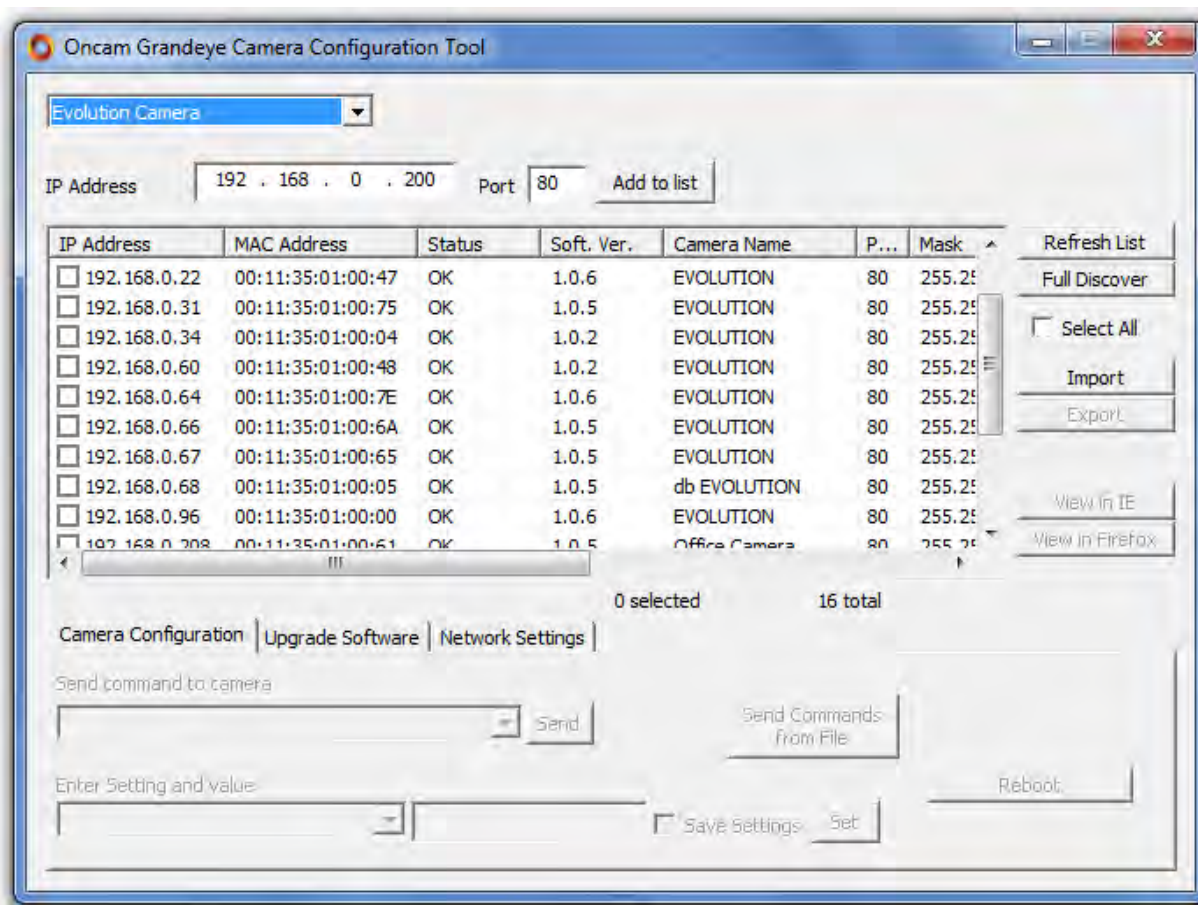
Oncam Grandeye Camera Configuration Tool

Evolution Camera

IP Address 192 . 168 . 0 . 200 Port 80 Add to list

| IP Address | MAC Address | Status | Soft. Ver. | Camera Name | P... | Mask |
|---|---|---|---|---|---|---|
| 192.168.0.22 | 00:11:35:01:00:47 | OK | 1.0.6 | EVOLUTION | 80 | 255.25 |
| 192.168.0.31 | 00:11:35:01:00:75 | OK | 1.0.5 | EVOLUTION | 80 | 255.25 |
| 192.168.0.34 | 00:11:35:01:00:04 | OK | 1.0.2 | EVOLUTION | 80 | 255.25 |
| 192.168.0.60 | 00:11:35:01:00:48 | OK | 1.0.2 | EVOLUTION | 80 | 255.25 |
| 192.168.0.64 | 00:11:35:01:00:7E | OK | 1.0.6 | EVOLUTION | 80 | 255.25 |
| 192.168.0.66 | 00:11:35:01:00:6A | OK | 1.0.5 | EVOLUTION | 80 | 255.25 |
| 192.168.0.67 | 00:11:35:01:00:65 | OK | 1.0.5 | EVOLUTION | 80 | 255.25 |
| 192.168.0.68 | 00:11:35:01:00:05 | OK | 1.0.5 | db EVOLUTION | 80 | 255.25 |
| 192.168.0.96 | 00:11:35:01:00:00 | OK | 1.0.6 | EVOLUTION | 80 | 255.25 |
| 192.168.0.208 | 00:11:35:01:00:61 | OK | 1.0.5 | Office Camera | 80 | 255.25 |

Refresh List
Full Discover
Select All
Import
Export
View in IE
View in Firefox

0 selected 16 total

Camera Configuration | Upgrade Software | Network Settings

Send command to camera
Send
Send Commands from File
Enter Setting and value
Save Settings Set
Reboot